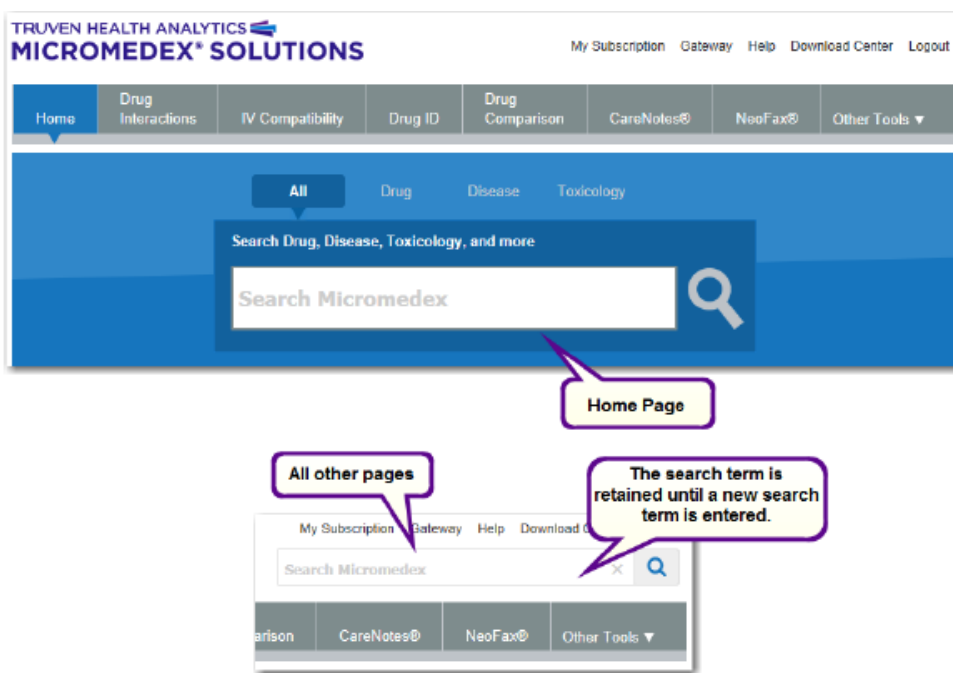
TRUVEN HEALTH ANALYTICS
MICROMEDEX® SOLUTIONS

My Subscription Gateway Help Download Center Logout

Home
Drug Interactions
IV Compatibility
Drug ID
Drug Comparison
CareNotes®
NeoFax®
Other Tools ▼

All
Drug
Disease
Toxicology

Search Drug, Disease, Toxicology, and more

Search Micromedex

Home Page

All other pages

The search term is retained until a new search term is entered.

My Subscription Gateway Help Download C

Search Micromedex

arison
CareNotes®
NeoFax®
Other Tools ▼